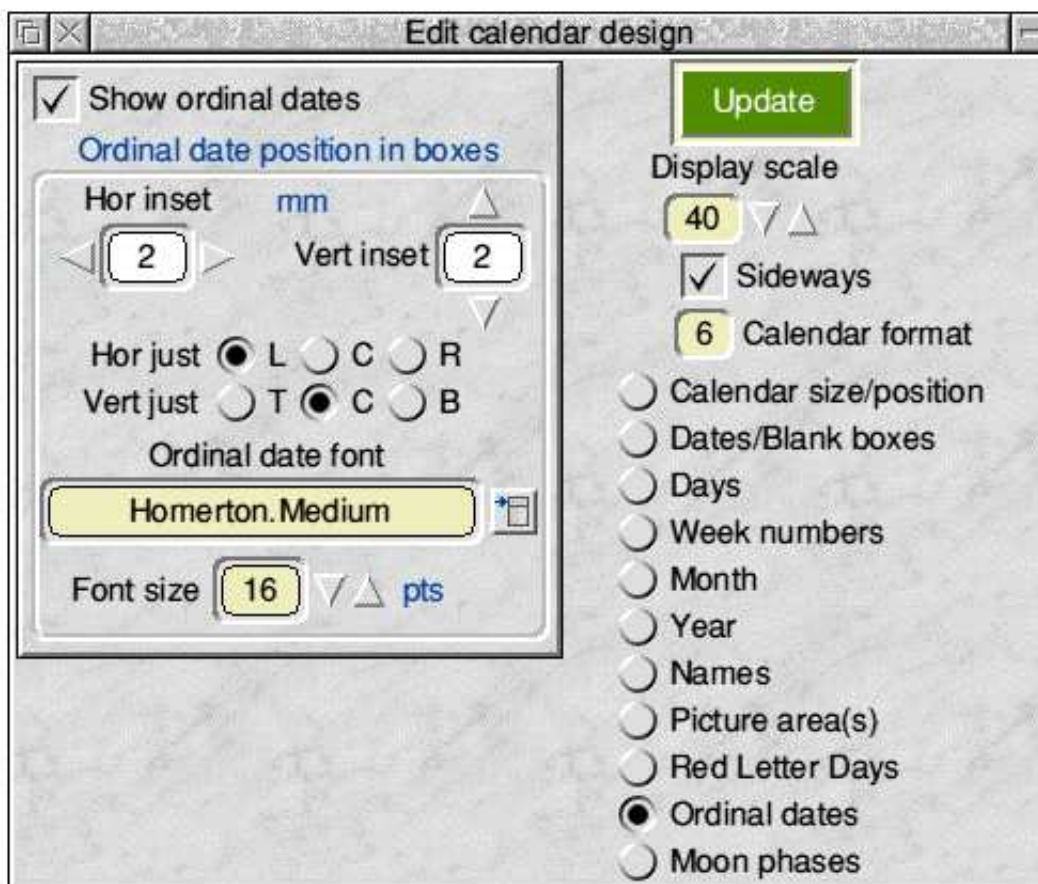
Edit calendar design

Show ordinal dates
Ordinal date position in boxes
Hor inset mm
2
Vert inset 2
Hor just L C R
Vert just T C B
Ordinal date font
Homerton.Medium
Font size 16 pts

Update
Display scale
40
Sideways
6 Calendar format
Calendar size/position
Dates/Blank boxes
Days
Week numbers
Month
Year
Names
Picture area(s)
Red Letter Days
Ordinal dates
Moon phases